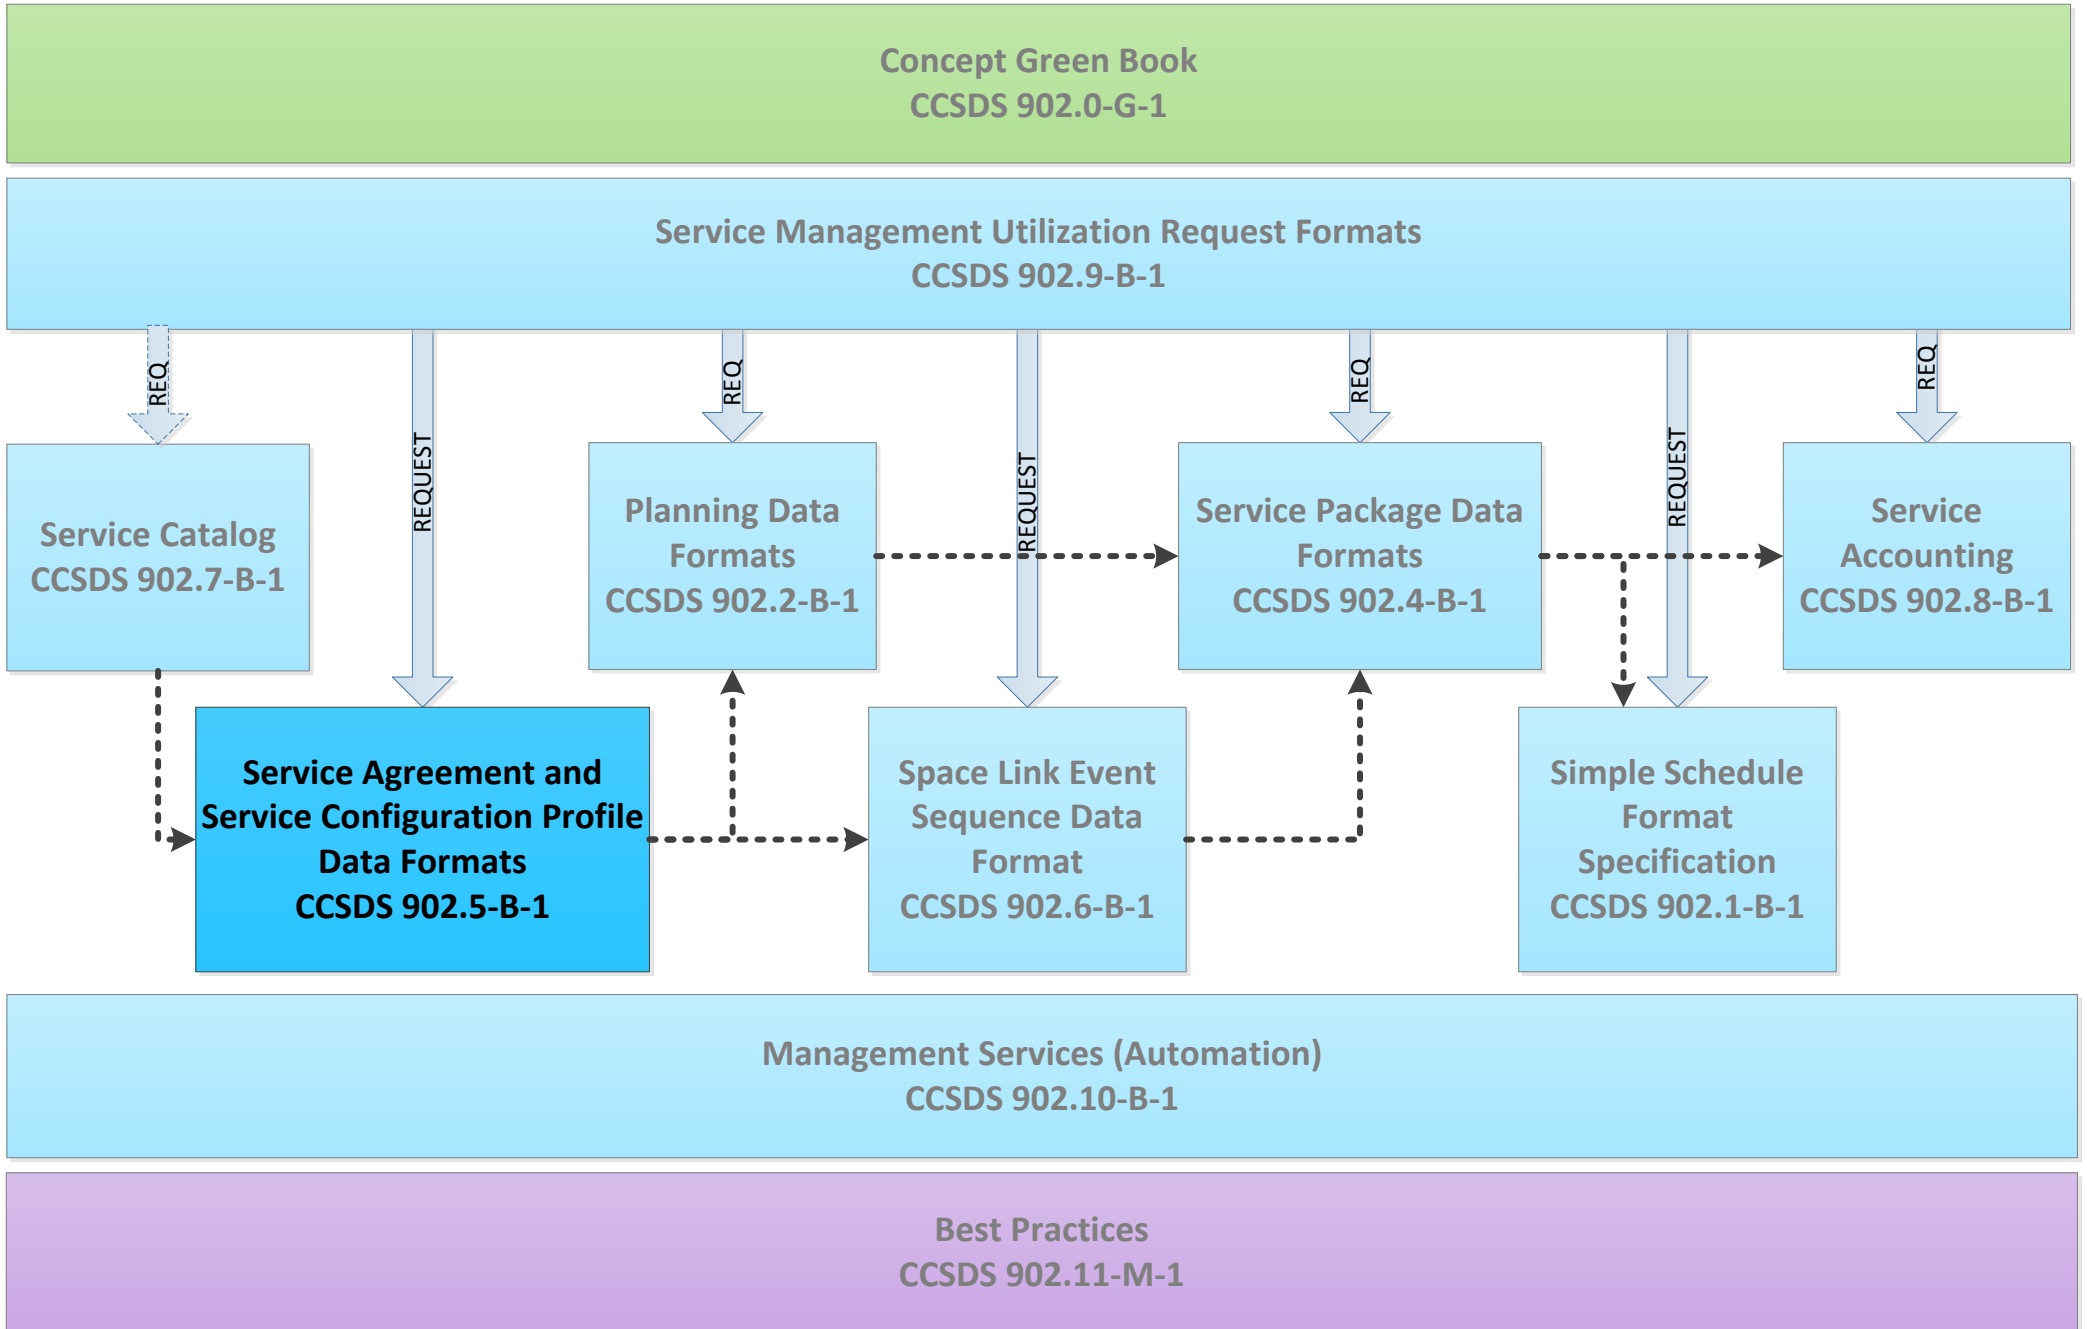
Concept Green Book
CCSDS 902.0-G-1

Service Management Utilization Request Formats
CCSDS 902.9-B-1

REQ

REQUEST

REQ

REQUEST

REQ

REQUEST

REQ

Service Catalog
CCSDS 902.7-B-1

Planning Data Formats
CCSDS 902.2-B-1

Service Package Data Formats
CCSDS 902.4-B-1

Service Accounting
CCSDS 902.8-B-1

Service Agreement and Service Configuration Profile Data Formats
CCSDS 902.5-B-1

Space Link Event Sequence Data Format
CCSDS 902.6-B-1

Simple Schedule Format Specification
CCSDS 902.1-B-1

Management Services (Automation)
CCSDS 902.10-B-1

Best Practices
CCSDS 902.11-M-1